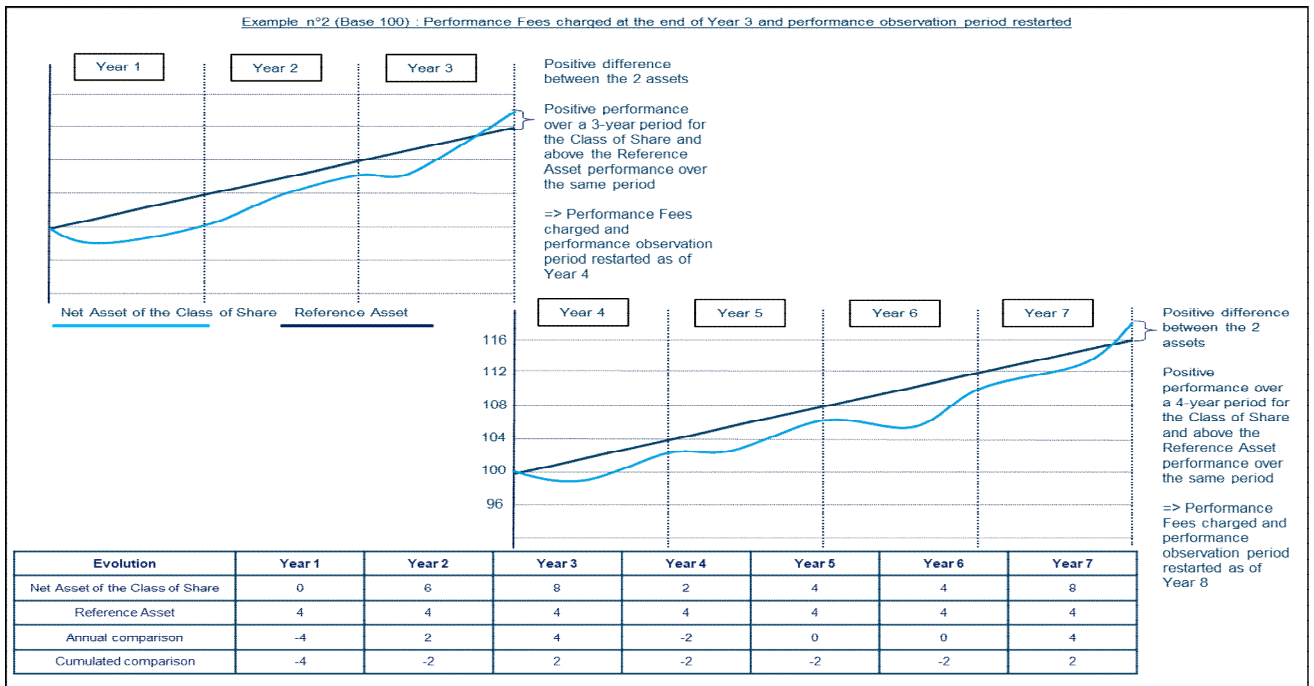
Example n°2 (Base 100) : Performance Fees charged at the end of Year 3 and performance observation period restarted

Year 1
Year 2
Year 3

Positive difference between the 2 assets

Positive performance over a 3-year period for the Class of Share and above the Reference Asset performance over the same period

=> Performance Fees charged and performance observation period restarted as of Year 4

Net Asset of the Class of Share
Reference Asset

Year 4
Year 5
Year 6
Year 7

116
112
108
104
100
96

Positive difference between the 2 assets

Positive performance over a 4-year period for the Class of Share and above the Reference Asset performance over the same period

=> Performance Fees charged and performance observation period restarted as of Year 8

| Evolution | Year 1 | Year 2 | Year 3 | Year 4 | Year 5 | Year 6 | Year 7 |
|---|---|---|---|---|---|---|---|
| Net Asset of the Class of Share | 0 | 6 | 8 | 2 | 4 | 4 | 8 |
| Reference Asset | 4 | 4 | 4 | 4 | 4 | 4 | 4 |
| Annual comparison | -4 | 2 | 4 | -2 | 0 | 0 | 4 |
| Cumulated comparison | -4 | -2 | 2 | -2 | -2 | -2 | 2 |